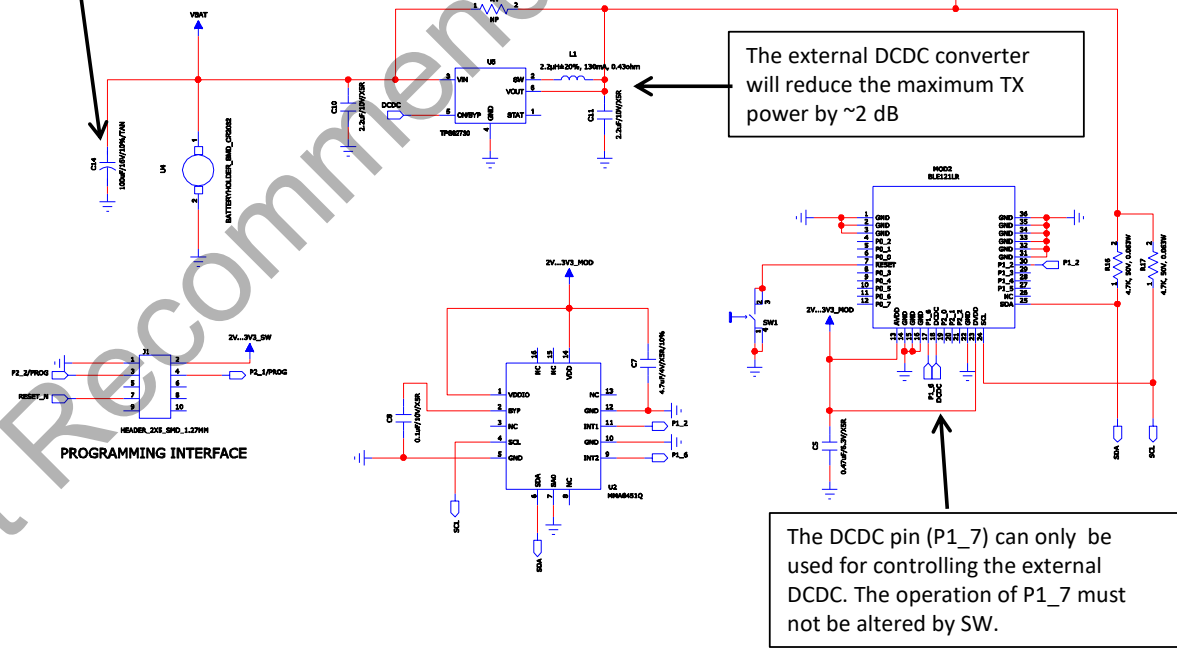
VBAT
NP
1 2
U5
3 VIN
SW 2
4 ON/BYP
VOUT 6
GND
STAT 1
TPS62730
L1
2.2µH±20%, 130mA, 0.43ohm
DCDC
C10
2.2uF/10V/X5R
C11
2.2uF/10V/X5R
C14
100nF/16V/10%/X7R
U4
BATTERYHOLDER_SMD_CR2032
1
2

The external DCDC converter will reduce the maximum TX power by ~2 dB

MOD2
BLE121LR
1 GND
2 GND
3 GND
4 P2_2
5 P2_1
6 P2_0
7 RESET
8 P0_5
9 P0_4
10 P0_3
11 P0_6
12 P0_7
GND 36
GND 35
GND 34
GND 33
GND 32
GND 31
P1_2 30
P1_3 29
P1_4 28
P1_5 27
P1_6 26
NC 25
SDA
P1_2
SW1
R16
4.7K, 50V, 0.063W
R17
4.7K, 50V, 0.063W
SDA
SCL
2V...3V3_MOD
C3
0.47uF/6.3V/X5R
P1_6
DCDC

2V...3V3_MOD
U2
MMA8451Q
1 VDDIO
2 BYP
3 NC
4 SCL
5 GND
NC 13
GND 12
INT1 11
GND 10
INT2 9
NC 16
NC 15
VDD 14
SDA 6
SA0 7
NC 8
C7
4.7uF/4V/X5R/10%
C8
0.1uF/10V/X5R
P1_2
P1_6
SCL
SDA

2V...3V3_SW
J1
P2_2/PROG
RESET_N
P2_1/PROG
HEADER_2X5_SMD_1.27MM
PROGRAMMING INTERFACE

The DCDC pin (P1_7) can only be used for controlling the external DCDC. The operation of P1_7 must not be altered by SW.

Recommended